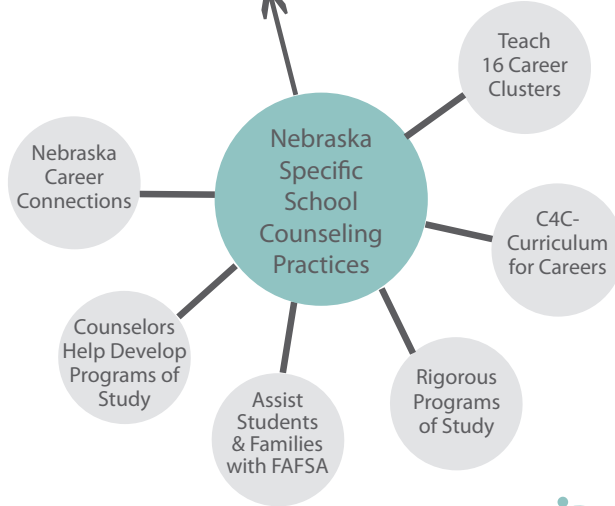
Nebraska Specific School Counseling Practices

Teach 16 Career Clusters

C4C- Curriculum for Careers

Rigorous Programs of Study

Assist Students & Families with FAFSA

Counselors Help Develop Programs of Study

Nebraska Career Connections